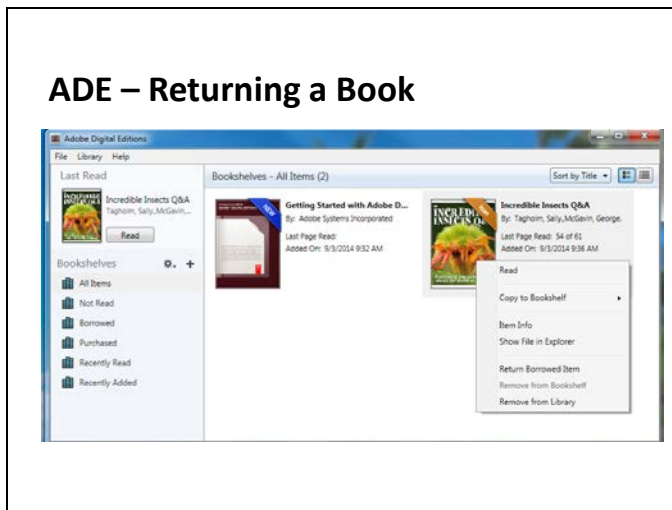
ADE – Returning a Book

Adobe Digital Editions

File Library Help

Last Read

Incredible Insects Q&A
Tagholm, Sally, McGavin,...

Read

Bookshelves

All Items
Not Read
Borrowed
Purchased
Recently Read
Recently Added

Bookshelves - All Items (2)

Sort by Title

NEW

Getting Started with Adobe D...
By: Adobe Systems Incorporated
Last Page Read:
Added On: 9/3/2014 9:32 AM

Incredible Insects Q&A
By: Tagholm, Sally, McGavin, George,
Last Page Read: 54 of 61
Added On: 9/3/2014 9:36 AM

Read
Copy to Bookshelf
Item Info
Show File in Explorer
Return Borrowed Item
Remove from Bookshelf
Remove from Library